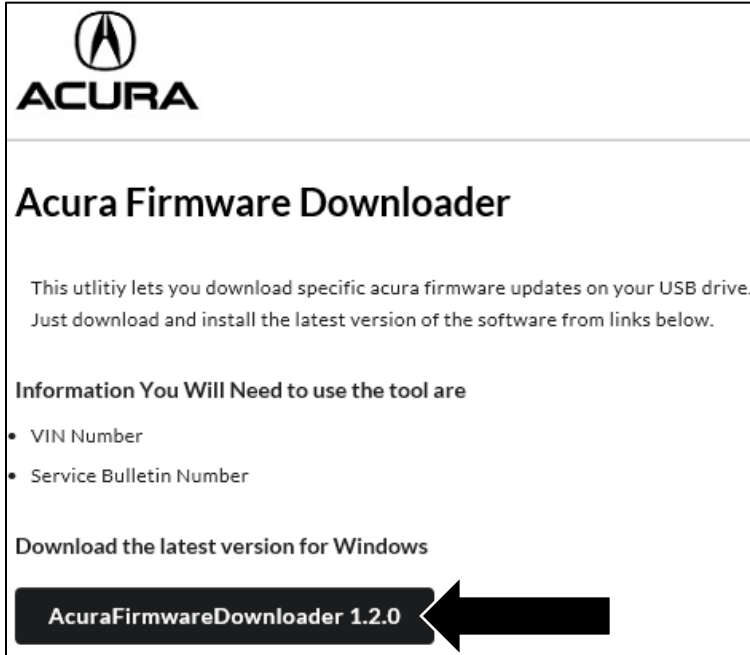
ACURA

Acura Firmware Downloader

This utlitiy lets you download specific acura firmware updates on your USB drive. Just download and install the latest version of the software from links below.

Information You Will Need to use the tool are

- VIN Number
- Service Bulletin Number

Download the latest version for Windows

AcuraFirmwareDownloader 1.2.0